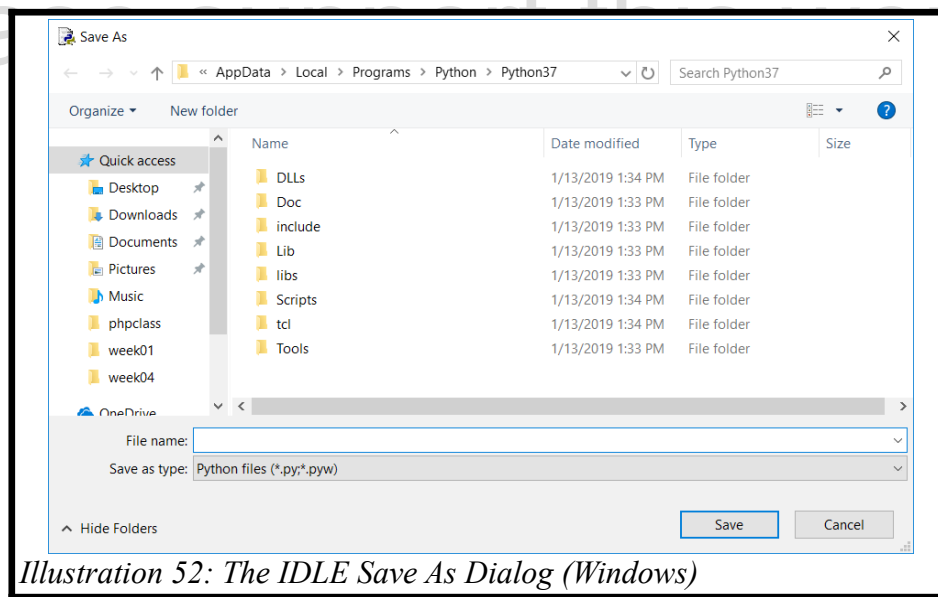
Save As

« AppData > Local > Programs > Python > Python37

Search Python37

Organize ▾ New folder

| Name | Date modified | Type | Size |
|---|---|---|---|
| DLLs | 1/13/2019 1:34 PM | File folder | |
| Doc | 1/13/2019 1:33 PM | File folder | |
| include | 1/13/2019 1:33 PM | File folder | |
| Lib | 1/13/2019 1:33 PM | File folder | |
| libs | 1/13/2019 1:33 PM | File folder | |
| Scripts | 1/13/2019 1:34 PM | File folder | |
| tcl | 1/13/2019 1:34 PM | File folder | |
| Tools | 1/13/2019 1:33 PM | File folder | |

Quick access
Desktop
Downloads
Documents
Pictures
Music
phpclass
week01
week04
OneDrive

File name:
Save as type: Python files (*.py;*.pyw)

Hide Folders

Save
Cancel

Illustration 52: The IDLE Save As Dialog (Windows)